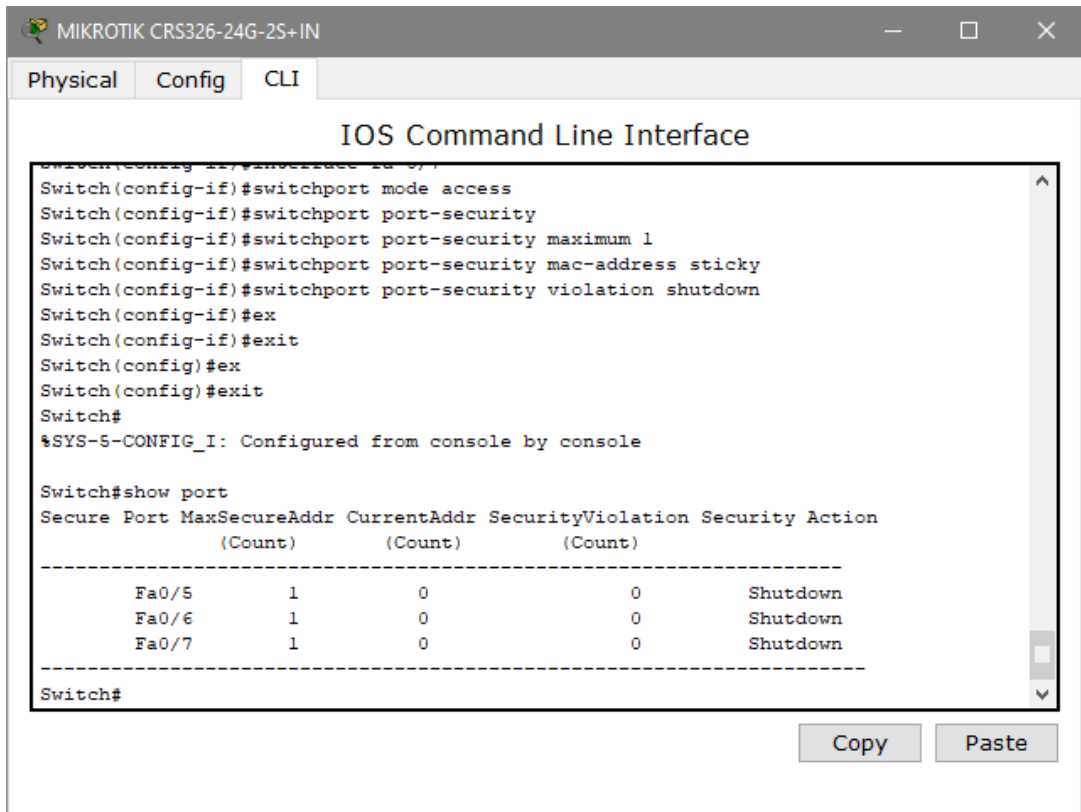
MIKROTIK CRS326-24G-2S+IN

Physical Config CLI

IOS Command Line Interface

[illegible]
Switch(config-if)#switchport mode access
Switch(config-if)#switchport port-security
Switch(config-if)#switchport port-security maximum 1
Switch(config-if)#switchport port-security mac-address sticky
Switch(config-if)#switchport port-security violation shutdown
Switch(config-if)#ex
Switch(config-if)#exit
Switch(config)#ex
Switch(config)#exit
Switch#
%SYS-5-CONFIG_I: Configured from console by console

Switch#show port
Secure Port MaxSecureAddr CurrentAddr SecurityViolation Security Action
(Count) (Count) (Count)
--------------------------------------------------------------------
Fa0/5 1 0 0 Shutdown
Fa0/6 1 0 0 Shutdown
Fa0/7 1 0 0 Shutdown
----------------------------------------------------------------------
Switch#

Copy Paste